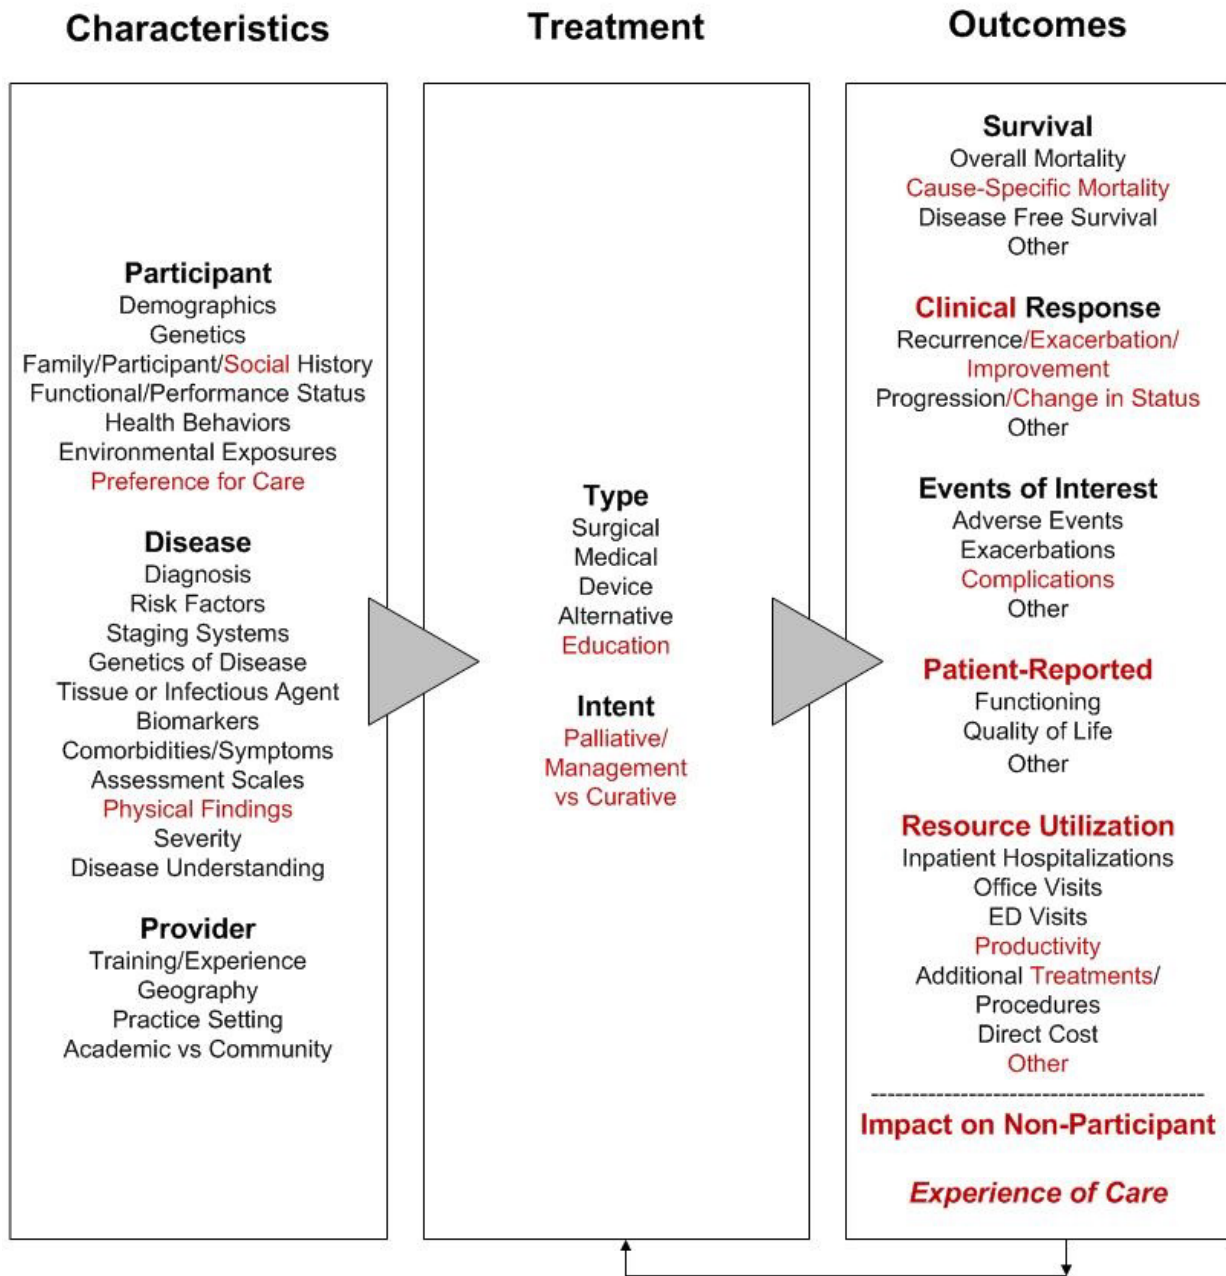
Characteristics

Treatment

Outcomes

Participant
Demographics
Genetics
Family/Participant/Social History
Functional/Performance Status
Health Behaviors
Environmental Exposures
Preference for Care

Disease
Diagnosis
Risk Factors
Staging Systems
Genetics of Disease
Tissue or Infectious Agent
Biomarkers
Comorbidities/Symptoms
Assessment Scales
Physical Findings
Severity
Disease Understanding

Provider
Training/Experience
Geography
Practice Setting
Academic vs Community

Type
Surgical
Medical
Device
Alternative
Education

Intent
Palliative/
Management
vs Curative

Survival
Overall Mortality
Cause-Specific Mortality
Disease Free Survival
Other

Clinical Response
Recurrence/Exacerbation/
Improvement
Progression/Change in Status
Other

Events of Interest
Adverse Events
Exacerbations
Complications
Other

Patient-Reported
Functioning
Quality of Life
Other

Resource Utilization
Inpatient Hospitalizations
Office Visits
ED Visits
Productivity
Additional Treatments/
Procedures
Direct Cost
Other

Impact on Non-Participant

Experience of Care